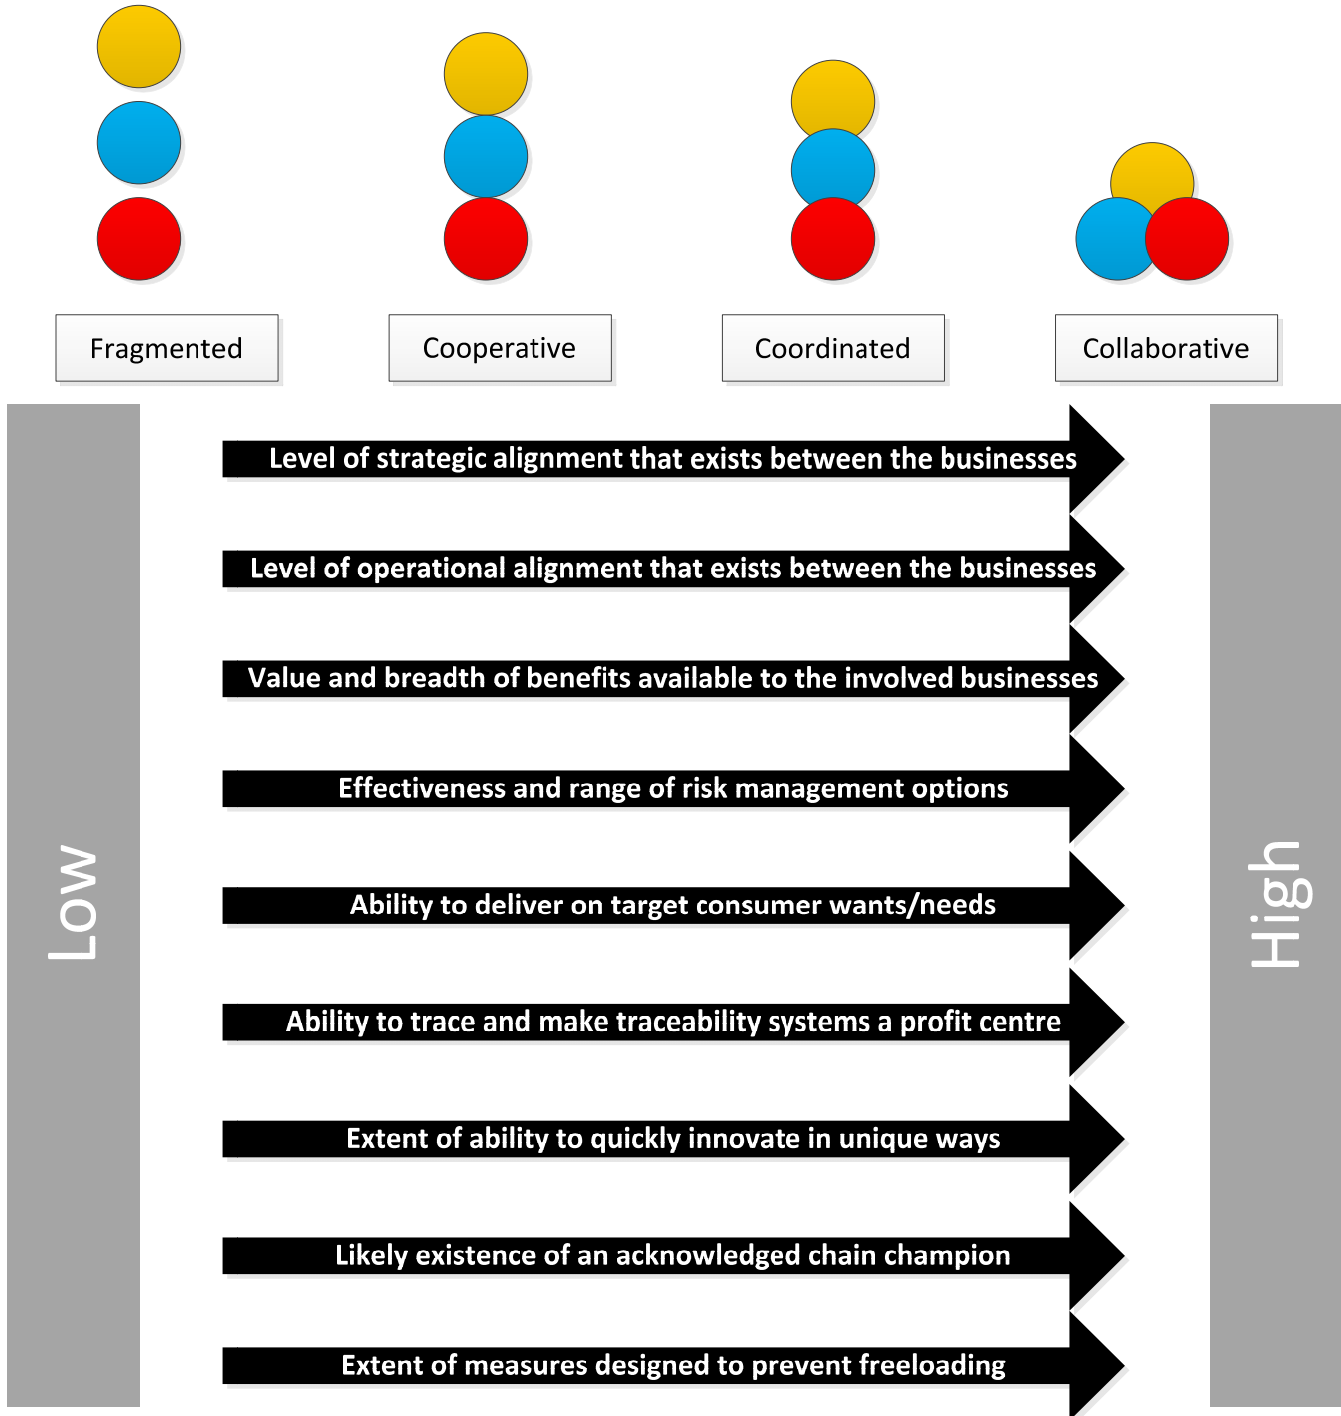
Fragmented

Cooperative

Coordinated

Collaborative

Low

Level of strategic alignment that exists between the businesses

Level of operational alignment that exists between the businesses

Value and breadth of benefits available to the involved businesses

Effectiveness and range of risk management options

Ability to deliver on target consumer wants/needs

Ability to trace and make traceability systems a profit centre

Extent of ability to quickly innovate in unique ways

Likely existence of an acknowledged chain champion

Extent of measures designed to prevent freeloading

High